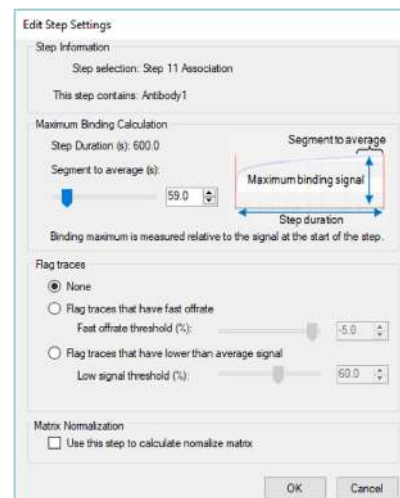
Edit Step Settings

Step Information

Step selection: Step 11 Association

This step contains: Antibody1

Maximum Binding Calculation

Step Duration (s): 600.0

Segment to average (s):

59.0

Segment to average

Maximum binding signal

Step duration

Binding maximum is measured relative to the signal at the start of the step.

Flag traces

None

Flag traces that have fast offrate

Fast offrate threshold (%):

-5.0

Flag traces that have lower than average signal

Low signal threshold (%):

60.0

Matrix Normalization

Use this step to calculate nomalize matrix

OK

Cancel